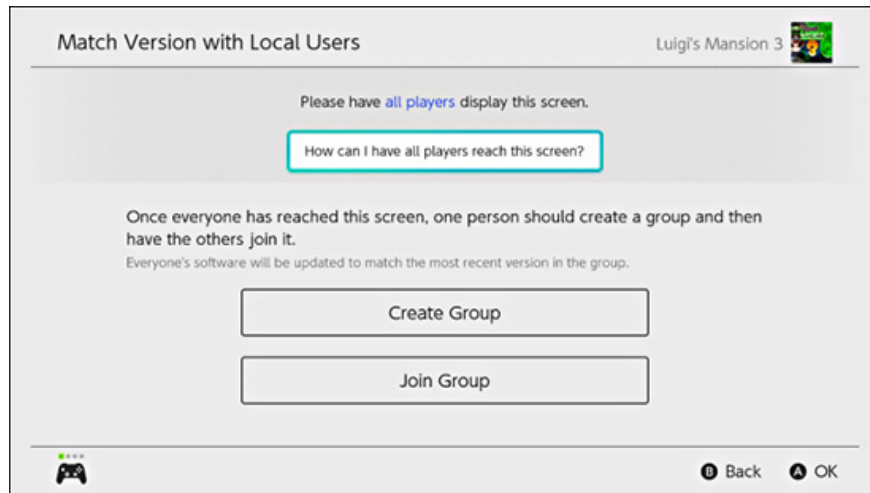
Match Version with Local Users

Luigi's Mansion 3

Please have all players display this screen.

How can I have all players reach this screen?

Once everyone has reached this screen, one person should create a group and then have the others join it.

Everyone's software will be updated to match the most recent version in the group.

Create Group

Join Group

B Back A OK